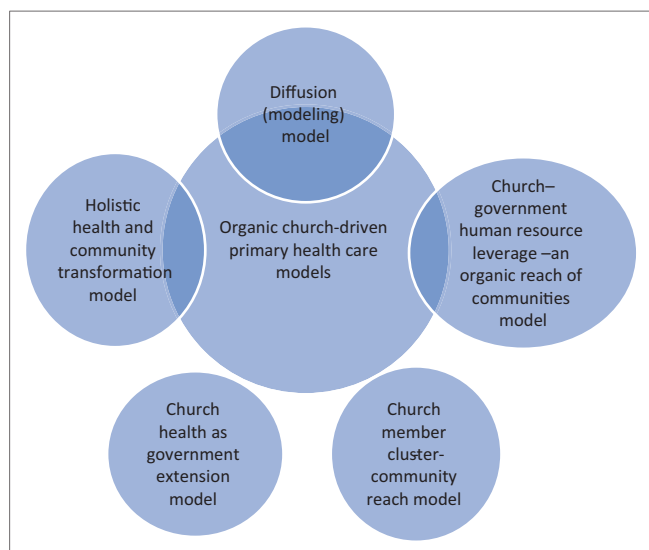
Diffusion (modeling) model

Holistic health and community transformation model

Organic church-driven primary health care models

Church–government human resource leverage –an organic reach of communities model

Church health as government extension model

Church member cluster-community reach model